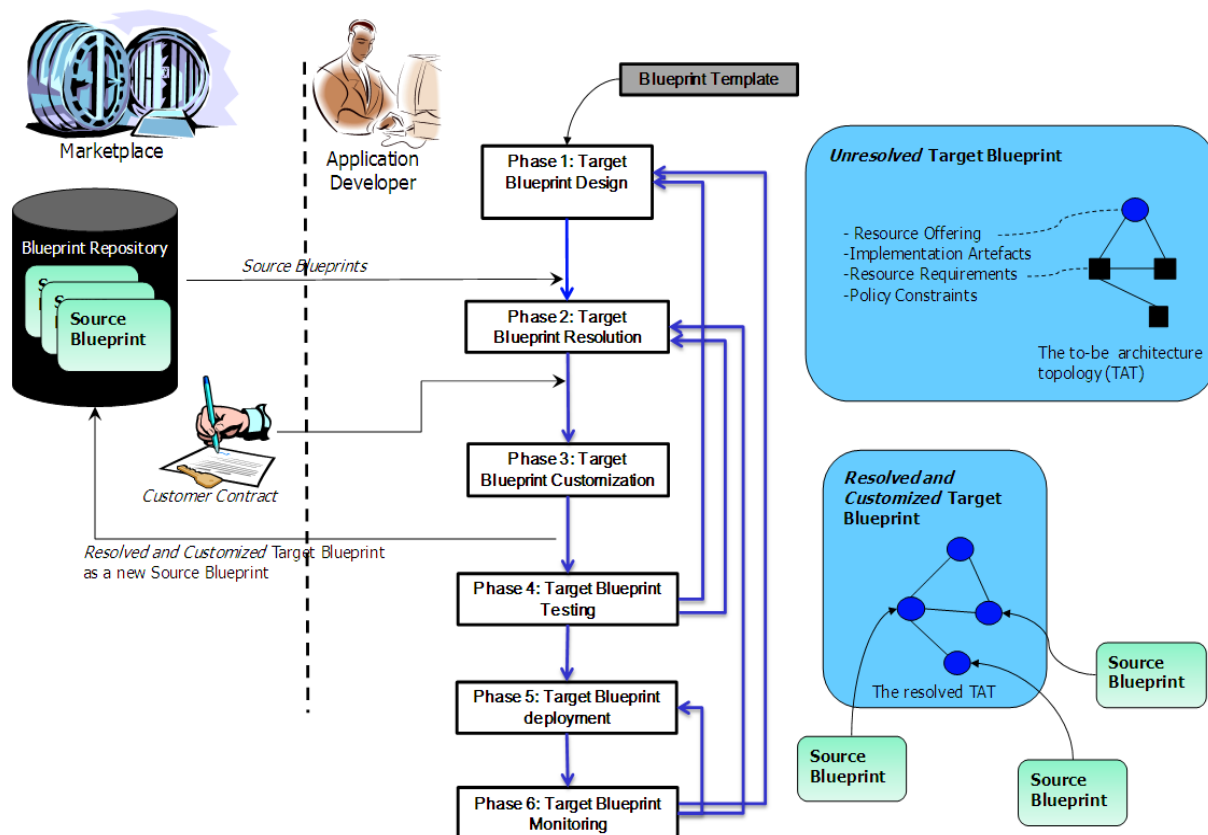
Marketplace

Application Developer

Blueprint Template

Phase 1: Target Blueprint Design

Blueprint Repository

Source Blueprint

Source Blueprints

Phase 2: Target Blueprint Resolution

Customer Contract

Phase 3: Target Blueprint Customization

*Resolved and Customized* Target Blueprint as a new Source Blueprint

Phase 4: Target Blueprint Testing

Phase 5: Target Blueprint deployment

Phase 6: Target Blueprint Monitoring

*Unresolved* Target Blueprint

- Resource Offering
-Implementation Artefacts
-Resource Requirements
-Policy Constraints

The to-be architecture topology (TAT)

*Resolved and Customized* Target Blueprint

The resolved TAT

Source Blueprint

Source Blueprint

Source Blueprint